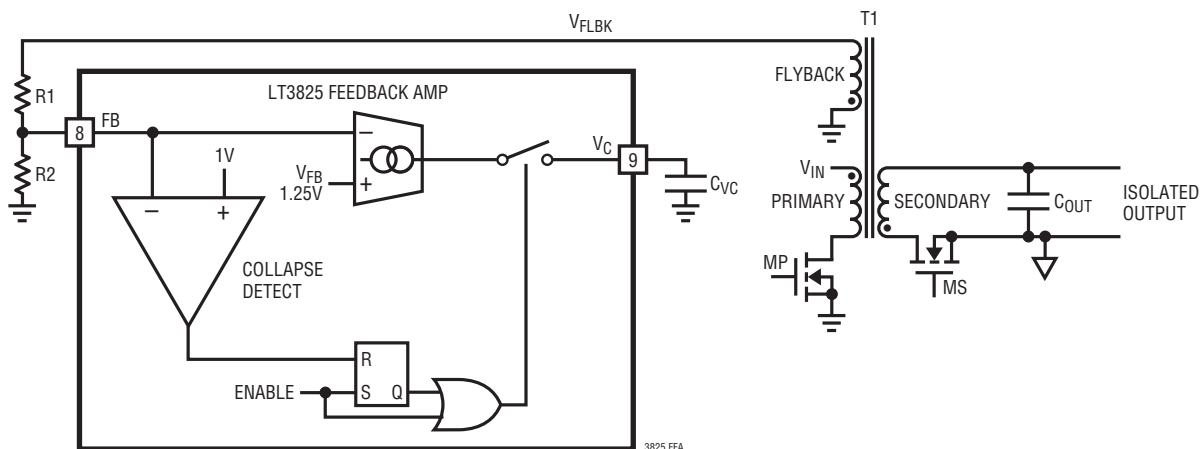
$V_{FLBK}$

T1

R1

R2

8

FB

LT3825 FEEDBACK AMP

–

+

$V_{FB}$
1.25V

1V

–

+

COLLAPSE DETECT

$V_C$

9

$C_{VC}$

R

S

Q

ENABLE

FLYBACK

$V_{IN}$

PRIMARY

SECONDARY

$C_{OUT}$

ISOLATED OUTPUT

MP

MS

3825 FFA